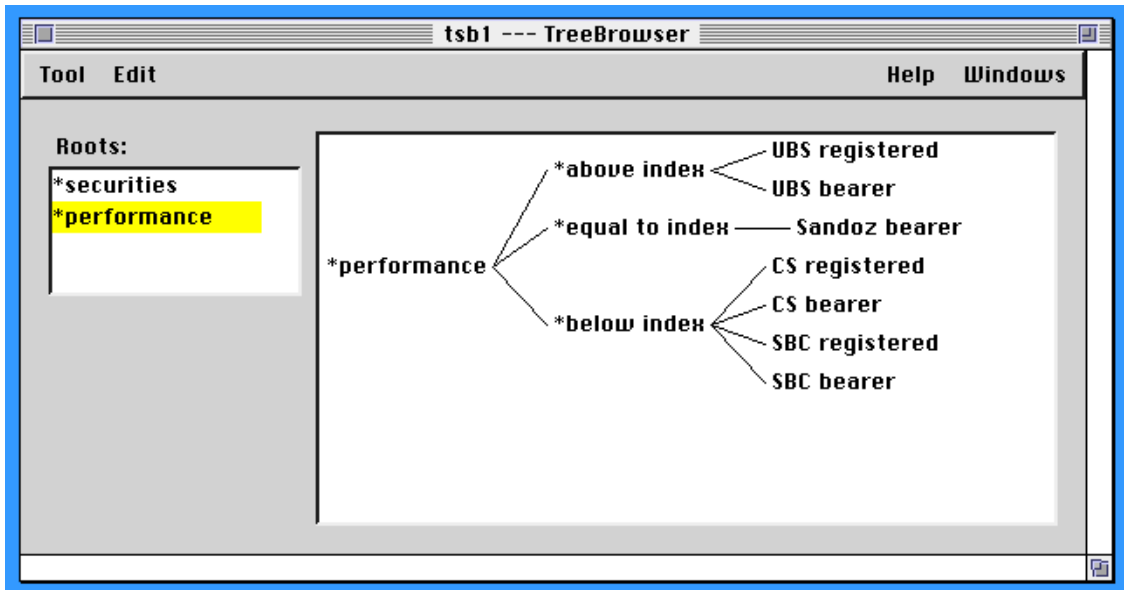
tsb1 --- TreeBrowser

Tool Edit Help Windows

Roots:

*securities
*performance

*performance

*above index
UBS registered
UBS bearer

*equal to index
Sandoz bearer

*below index
CS registered
CS bearer
SBC registered
SBC bearer